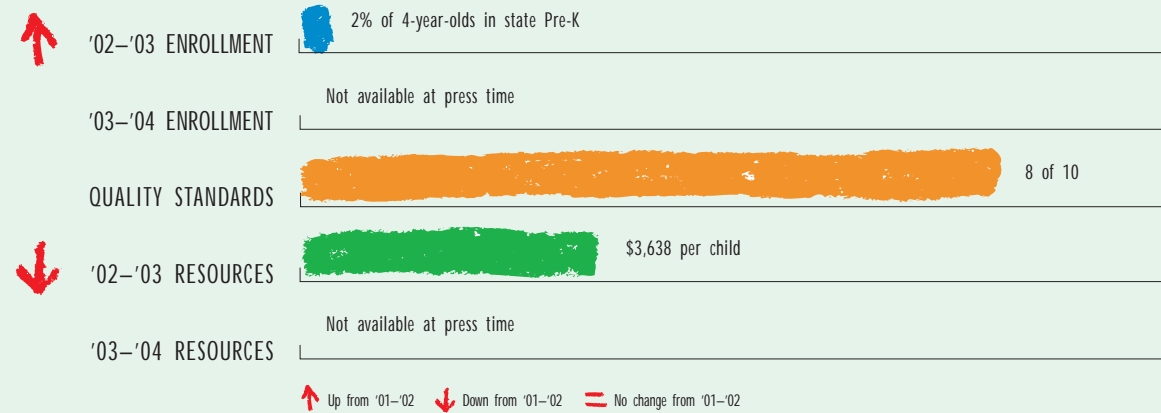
'02–'03 ENROLLMENT

2% of 4-year-olds in state Pre-K

'03–'04 ENROLLMENT

Not available at press time

QUALITY STANDARDS

8 of 10

'02–'03 RESOURCES

$3,638 per child

'03–'04 RESOURCES

Not available at press time

Up from '01–'02 Down from '01–'02 No change from '01–'02